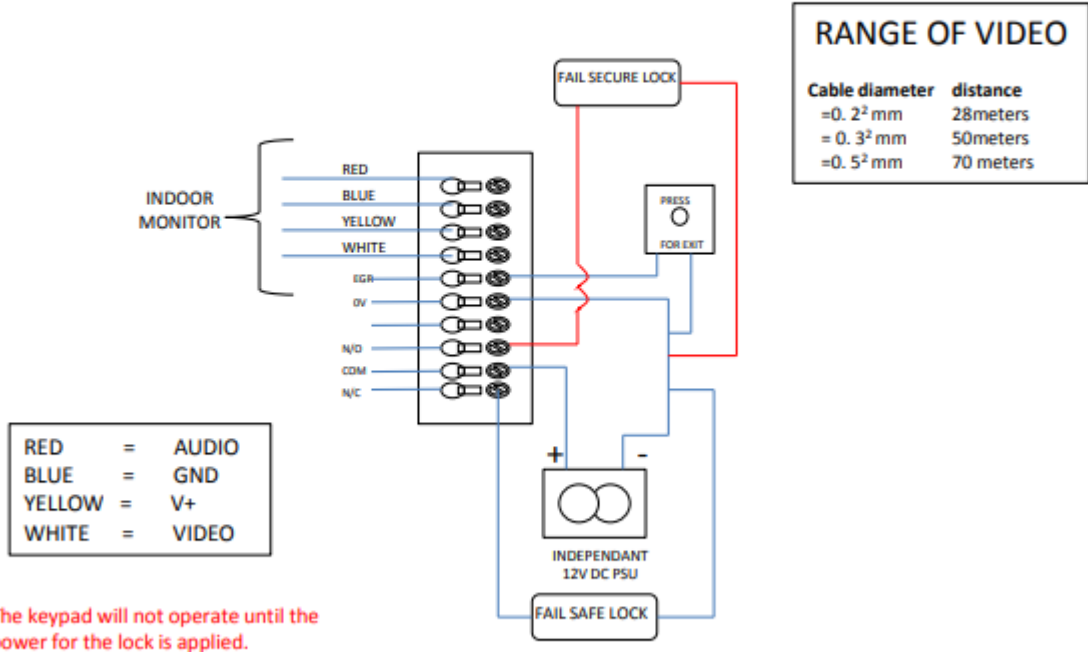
RANGE OF VIDEO

| Cable diameter | distance |
|---|---|
| =0. 2² mm | 28meters |
| = 0. 3² mm | 50meters |
| =0. 5² mm | 70 meters |

FAIL SECURE LOCK

INDOOR MONITOR

RED
BLUE
YELLOW
WHITE
EGR
0V
N/O
COM
N/C

PRESS
FOR EXIT

+
-

INDEPENDANT
12V DC PSU

FAIL SAFE LOCK

| RED | = | AUDIO |
|---|---|---|
| BLUE | = | GND |
| YELLOW | = | V+ |
| WHITE | = | VIDEO |

he keypad will not operate until the ower for the lock is applied.